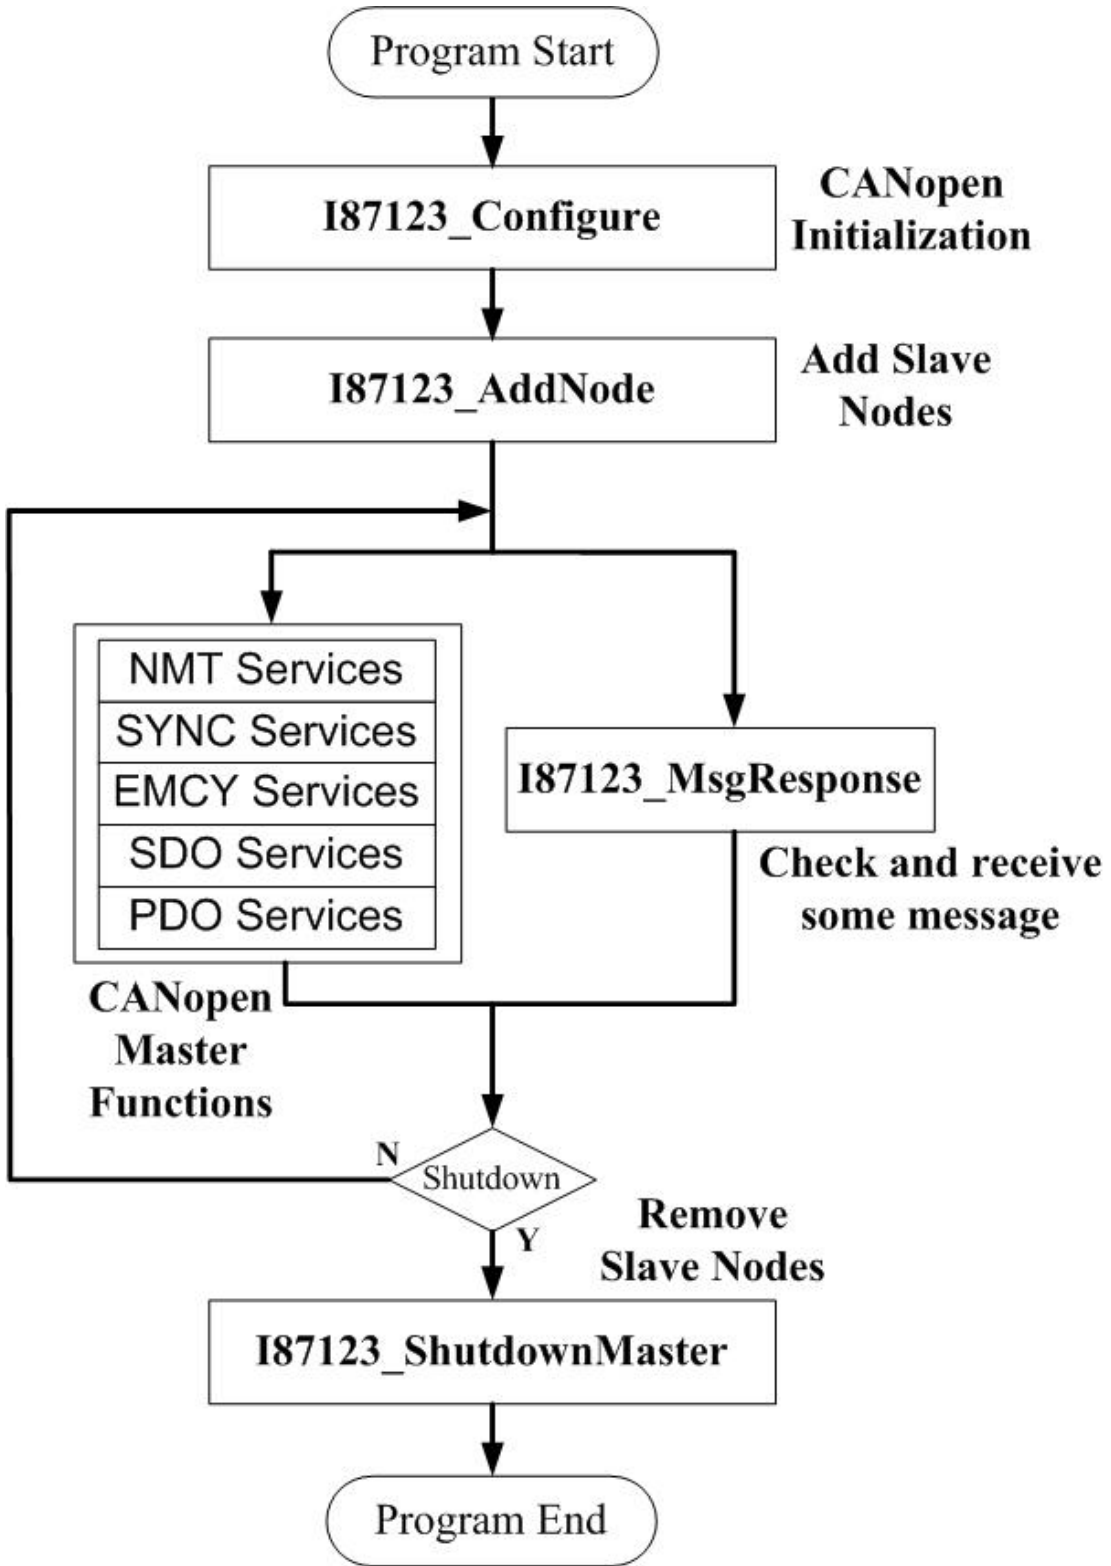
Program Start

I87123_Configure

CANopen Initialization

I87123_AddNode

Add Slave Nodes

NMT Services
SYNC Services
EMCY Services
SDO Services
PDO Services

CANopen Master Functions

I87123_MsgResponse

Check and receive some message

N

Shutdown

Y

Remove Slave Nodes

I87123_ShutdownMaster

Program End